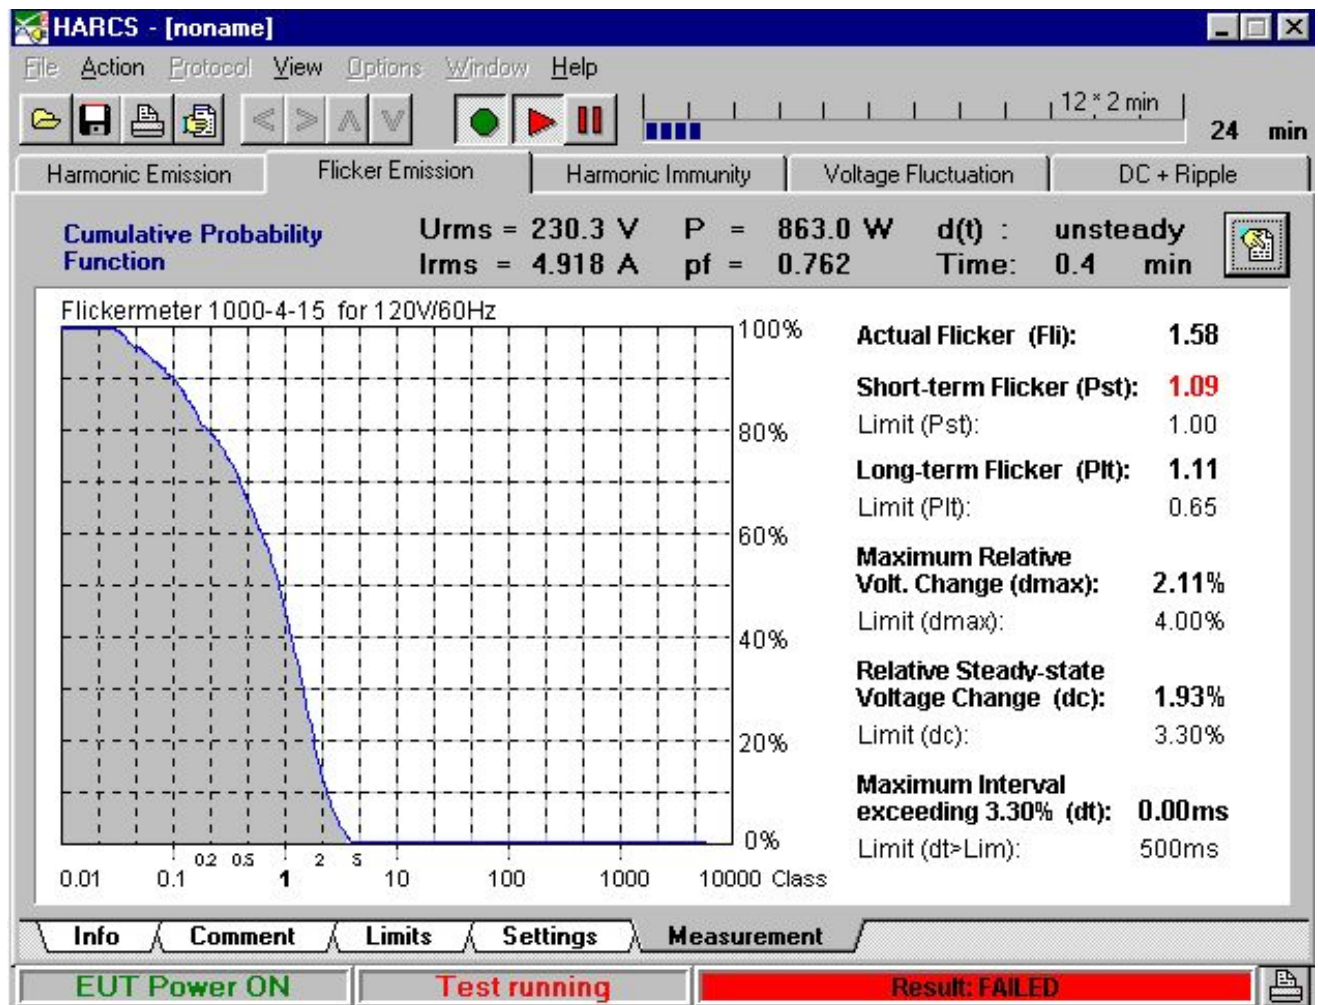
HARCS - [noname]

File Action Protocol View Options Window Help

12 * 2 min
24 min

Harmonic Emission | Flicker Emission | Harmonic Immunity | Voltage Fluctuation | DC + Ripple

Cumulative Probability Function

Urms = 230.3 V P = 863.0 W d(t) : unsteady
Irms = 4.918 A pf = 0.762 Time: 0.4 min

Flickermeter 1000-4-15 for 120V/60Hz

100%
80%
60%
40%
20%
0%

0.01 0.1 0.2 0.5 1 2 5 10 100 1000 10000 Class

Actual Flicker (Fli): 1.58

Short-term Flicker (Pst): 1.09
Limit (Pst): 1.00

Long-term Flicker (Plt): 1.11
Limit (Plt): 0.65

Maximum Relative Volt. Change (dmax): 2.11%
Limit (dmax): 4.00%

Relative Steady-state Voltage Change (dc): 1.93%
Limit (dc): 3.30%

Maximum Interval exceeding 3.30% (dt): 0.00ms
Limit (dt>Lim): 500ms

Info | Comment | Limits | Settings | Measurement

EUT Power ON | Test running | Result: FAILED